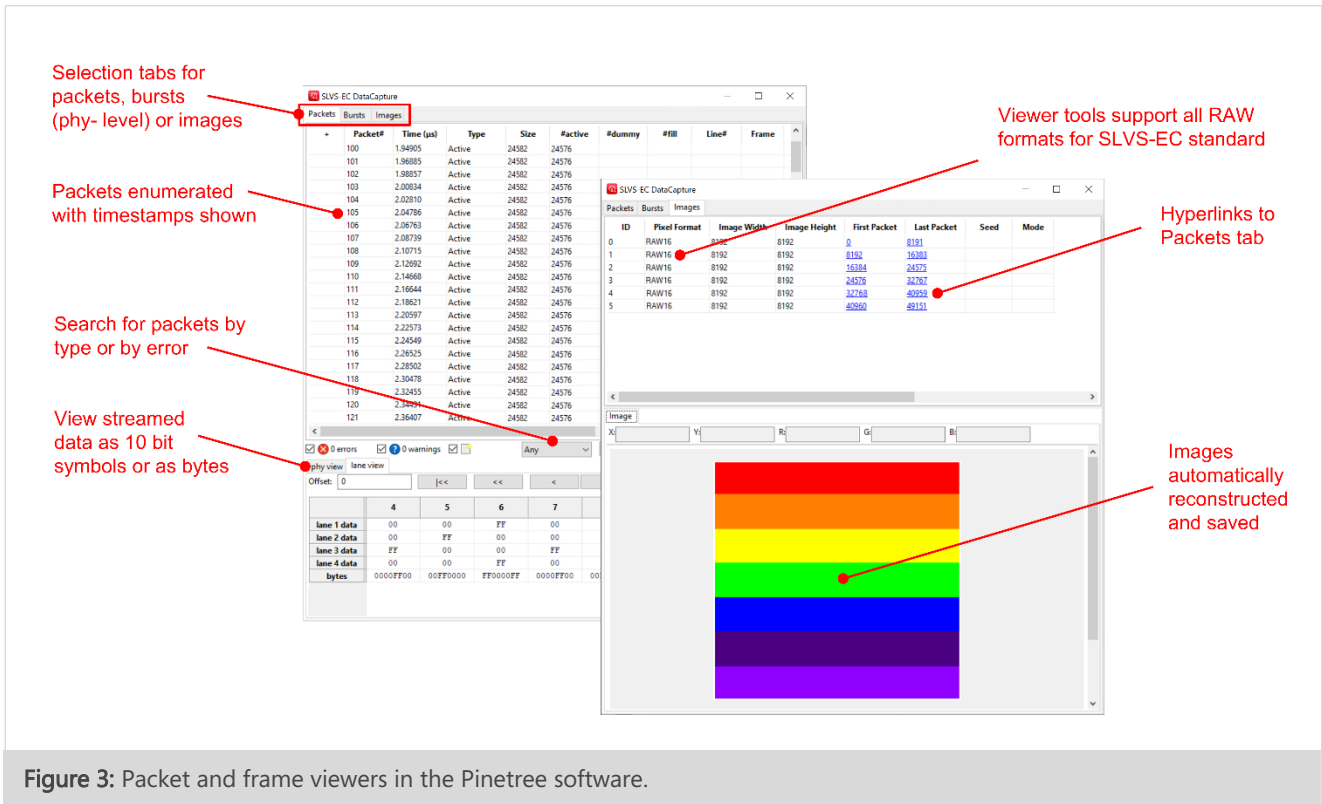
Selection tabs for packets, bursts (phy- level) or images

Packets enumerated with timestamps shown

Search for packets by type or by error

View streamed data as 10 bit symbols or as bytes

Viewer tools support all RAW formats for SLVS-EC standard

Hyperlinks to Packets tab

Images automatically reconstructed and saved

SLVS-EC DataCapture

Packets | Bursts | Images

| + | Packet# | Time (µs) | Type | Size | #active | #dummy | #fill | Line# | Frame |
|---|---|---|---|---|---|---|---|---|---|
| | 100 | 1.94905 | Active | 24582 | 24576 | | | | |
| | 101 | 1.96885 | Active | 24582 | 24576 | | | | |
| | 102 | 1.98857 | Active | 24582 | 24576 | | | | |
| | 103 | 2.00834 | Active | 24582 | 24576 | | | | |
| | 104 | 2.02810 | Active | 24582 | 24576 | | | | |
| | 105 | 2.04786 | Active | 24582 | 24576 | | | | |
| | 106 | 2.06763 | Active | 24582 | 24576 | | | | |
| | 107 | 2.08739 | Active | 24582 | 24576 | | | | |
| | 108 | 2.10715 | Active | 24582 | 24576 | | | | |
| | 109 | 2.12692 | Active | 24582 | 24576 | | | | |
| | 110 | 2.14668 | Active | 24582 | 24576 | | | | |
| | 111 | 2.16644 | Active | 24582 | 24576 | | | | |
| | 112 | 2.18621 | Active | 24582 | 24576 | | | | |
| | 113 | 2.20597 | Active | 24582 | 24576 | | | | |
| | 114 | 2.22573 | Active | 24582 | 24576 | | | | |
| | 115 | 2.24549 | Active | 24582 | 24576 | | | | |
| | 116 | 2.26525 | Active | 24582 | 24576 | | | | |
| | 117 | 2.28502 | Active | 24582 | 24576 | | | | |
| | 118 | 2.30478 | Active | 24582 | 24576 | | | | |
| | 119 | 2.32455 | Active | 24582 | 24576 | | | | |
| | 120 | 2.34431 | Active | 24582 | 24576 | | | | |
| | 121 | 2.36407 | Active | 24582 | 24576 | | | | |

0 errors 0 warnings Any

phy view | lane view

Offset: 0 |<< << <

| | 4 | 5 | 6 | 7 |
|---|---|---|---|---|
| lane 1 data | 00 | 00 | FF | 00 |
| lane 2 data | 00 | FF | 00 | 00 |
| lane 3 data | FF | 00 | 00 | FF |
| lane 4 data | 00 | 00 | FF | 00 |
| bytes | 0000FF00 | 00FF0000 | FF0000FF | 0000FF00 |

SLVS-EC DataCapture

Packets | Bursts | Images

| ID | Pixel Format | Image Width | Image Height | First Packet | Last Packet | Seed | Mode |
|---|---|---|---|---|---|---|---|
| 0 | RAW16 | 8192 | 8192 | 0 | 8191 | | |
| 1 | RAW16 | 8192 | 8192 | 8192 | 16383 | | |
| 2 | RAW16 | 8192 | 8192 | 16384 | 24575 | | |
| 3 | RAW16 | 8192 | 8192 | 24576 | 32767 | | |
| 4 | RAW16 | 8192 | 8192 | 32768 | 40959 | | |
| 5 | RAW16 | 8192 | 8192 | 40960 | 49151 | | |

Image

X: Y: R: G: B:

Figure 3: Packet and frame viewers in the Pinetree software.